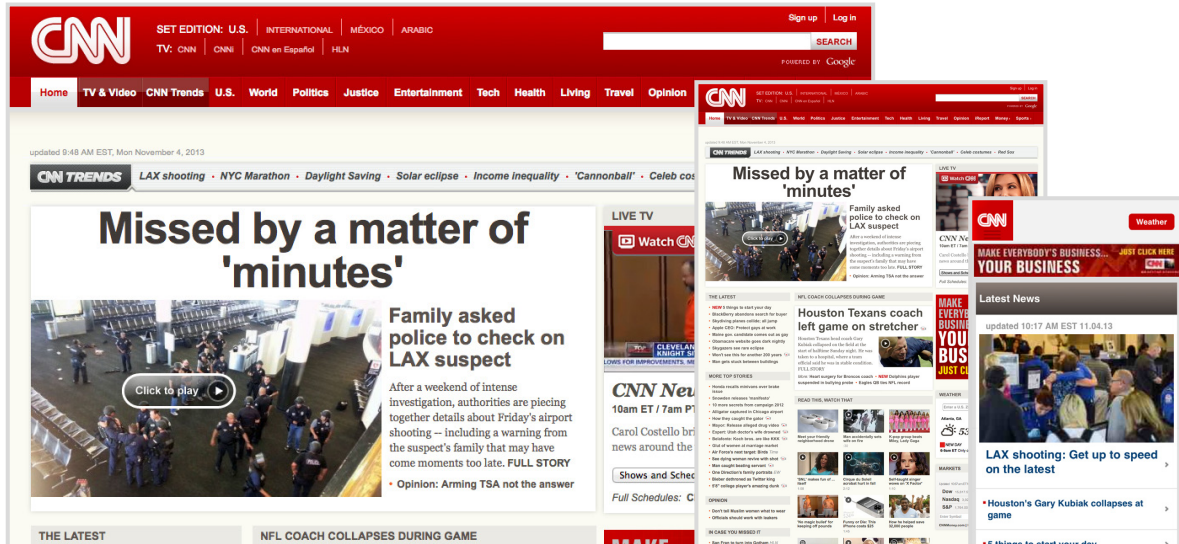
CNN

SET EDITION: U.S. | INTERNATIONAL | MÉXICO | ARABIC

TV: CNN | CNNi | CNN en Español | HLN

Sign up | Log in

SEARCH

POWERED BY Google

Home | TV & Video | CNN Trends | U.S. | World | Politics | Justice | Entertainment | Tech | Health | Living | Travel | Opinion

updated 9:48 AM EST, Mon November 4, 2013

CNN TRENDS | LAX shooting • NYC Marathon • Daylight Saving • Solar eclipse • Income inequality • 'Cannonball' • Celeb cos

Missed by a matter of 'minutes'

Click to play

Family asked police to check on LAX suspect

After a weekend of intense investigation, authorities are piecing together details about Friday's airport shooting -- including a warning from the suspect's family that may have come moments too late. FULL STORY

• Opinion: Arming TSA not the answer

LIVE TV

Watch CNN

CLEVELAND KNIGHT S

CNN New

10am ET / 7am PT

Carol Costello bri news around the

Shows and Sched

Full Schedules: C

THE LATEST

NFL COACH COLLAPSES DURING GAME

MAKE

Missed by a matter of 'minutes'

Family asked police to check on LAX suspect

Houston Texans coach left game on stretcher

THE LATEST

MORE TOP STORIES

READ THIS, WATCH THAT

LIVE TV

Watch CNN

CNN Ne

MAKE EVERYBODY'S BUSINESS YOUR BUSINESS

WEATHER

MARKETS

OPINION

IN CASE YOU MISSED IT

CNN

Weather

MAKE EVERYBODY'S BUSINESS... JUST CLICK HERE

YOUR BUSINESS

Latest News

updated 10:17 AM EST 11.04.13

LAX shooting: Get up to speed on the latest

• Houston's Gary Kubiak collapses at game